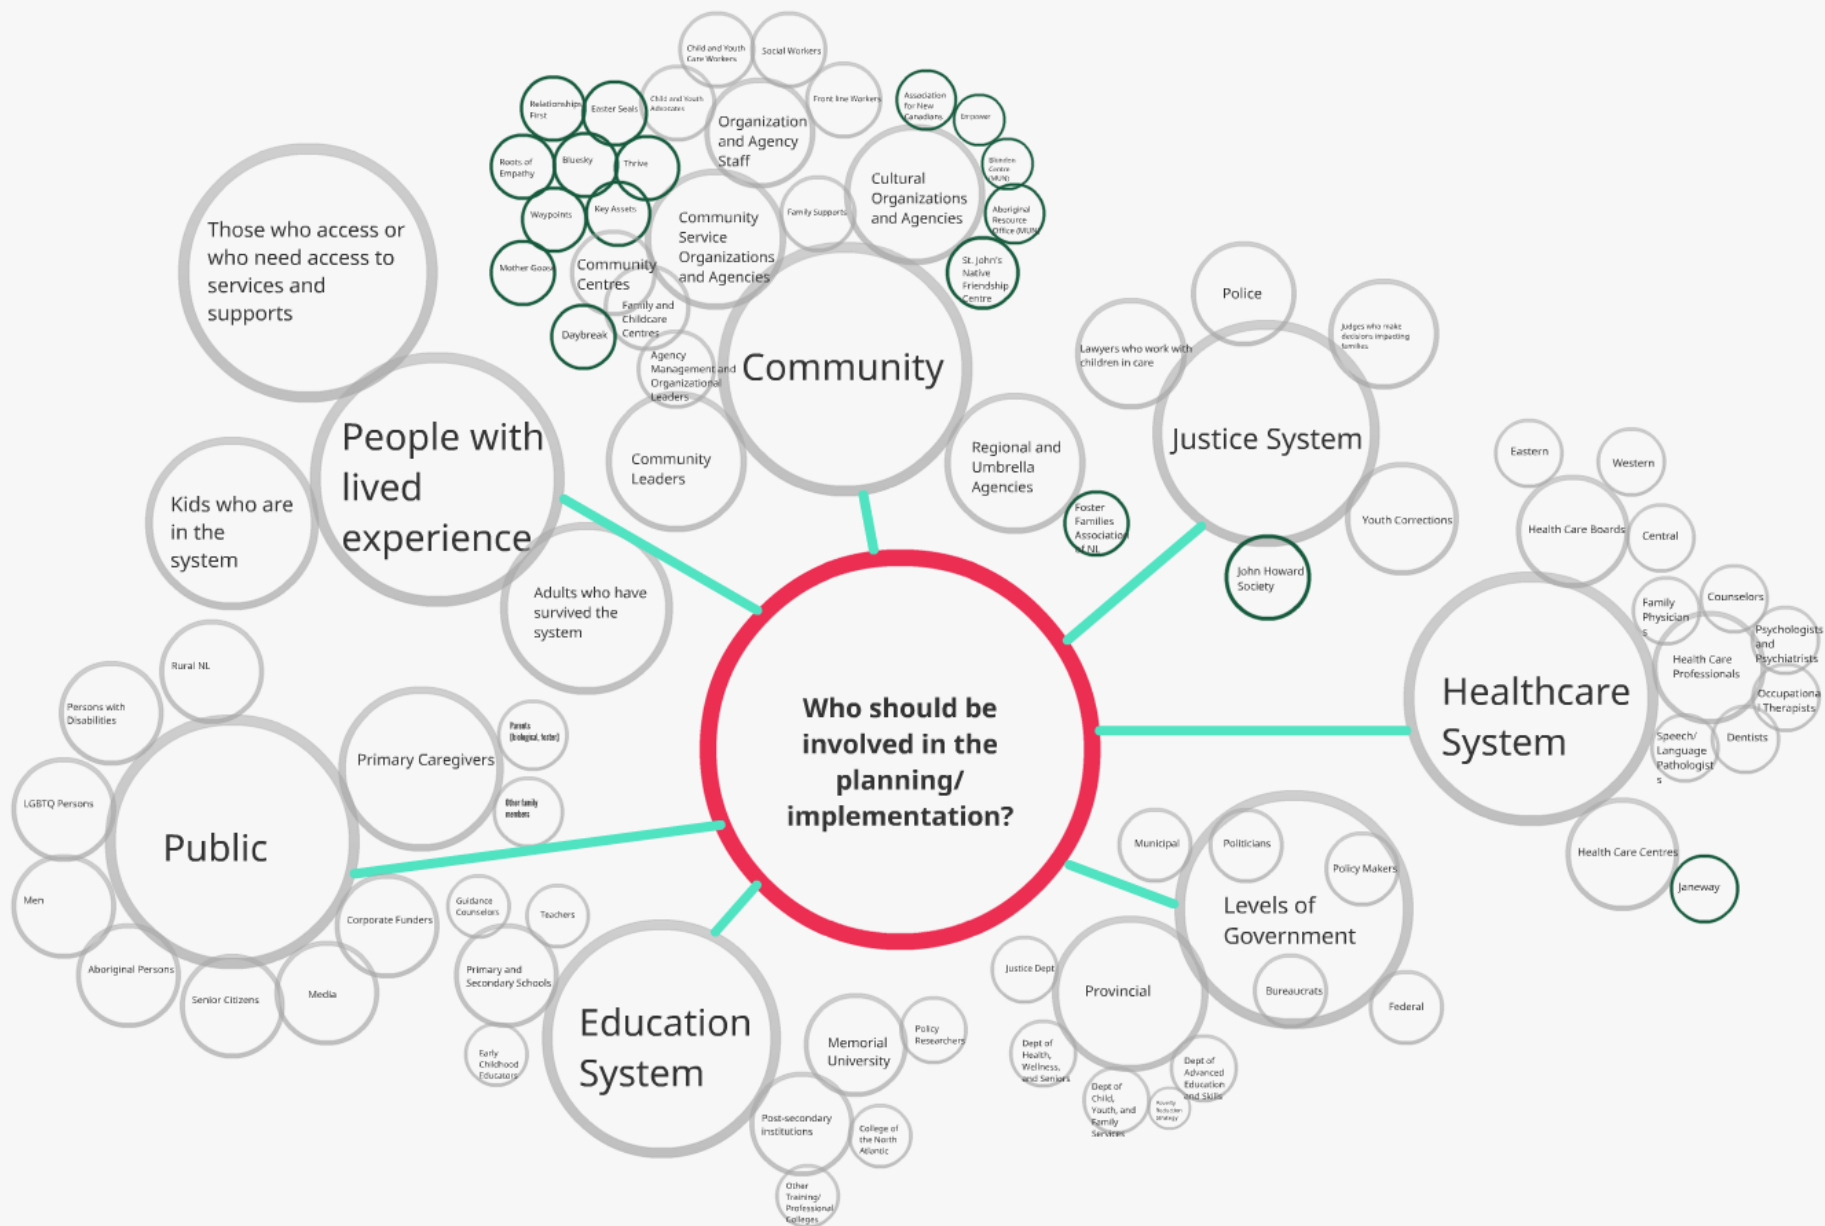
Who should be involved in the planning/ implementation?

Community

Organization and Agency Staff

Child and Youth Care Workers

Social Workers

Child and Youth Advocates

Front line Workers

Community Service Organizations and Agencies

Family Supports

Community Centres

Family and Childcare Centres

Agency Management and Organizational Leaders

Community Leaders

Cultural Organizations and Agencies

Association for New Canadians

Encover

Blundon Centre (MUN)

Aboriginal Resource Office (MUN)

St. John's Native Friendship Centre

Regional and Umbrella Agencies

Foster Families Association of NL

Relationships First

Easter Seals

Roots of Empathy

Bluesky

Thrive

Waypoints

Key Assets

Mother Goose

Daybreak

Those who access or who need access to services and supports

People with lived experience

Kids who are in the system

Adults who have survived the system

Justice System

Police

Lawyers who work with children in care

Judges who make decisions impacting families

Youth Corrections

John Howard Society

Healthcare System

Health Care Boards

Eastern

Western

Central

Health Care Professionals

Family Physicians

Counselors

Psychologists and Psychiatrists

Occupational Therapists

Speech/ Language Pathologists

Dentists

Health Care Centres

Janeway

Public

Rural NL

Persons with Disabilities

LGBTQ Persons

Men

Aboriginal Persons

Senior Citizens

Media

Corporate Funders

Primary Caregivers

Parents (biological, foster)

Other family members

Education System

Guidance Counselors

Teachers

Primary and Secondary Schools

Early Childhood Educators

Memorial University

Policy Researchers

Post-secondary institutions

College of the North Atlantic

Other Training/ Professional Colleges

Levels of Government

Municipal

Politicians

Policy Makers

Bureaucrats

Federal

Provincial

Justice Dept

Dept of Health, Wellness, and Seniors

Dept of Child, Youth, and Family Services

Poverty Reduction Strategy

Dept of Advanced Education and Skills